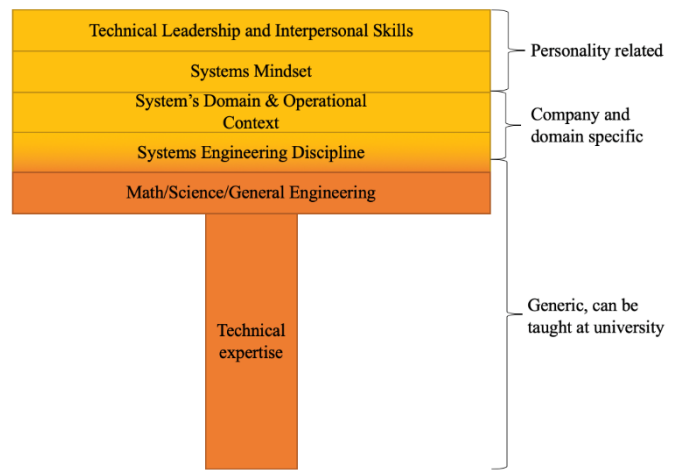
Technical Leadership and Interpersonal Skills

Systems Mindset

System's Domain & Operational Context

Systems Engineering Discipline

Math/Science/General Engineering

Technical expertise

Personality related

Company and domain specific

Generic, can be taught at university